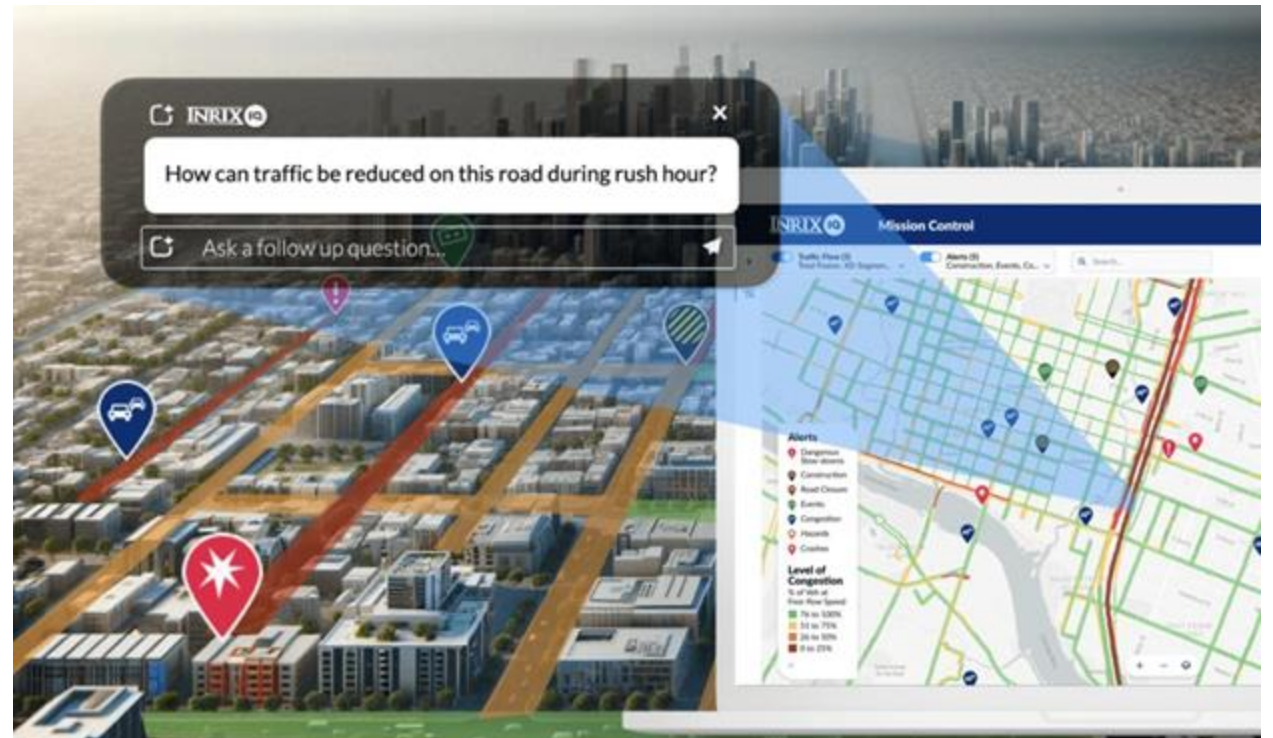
INRIX IQ

×

How can traffic be reduced on this road during rush hour?

Ask a follow up question...

INRIX IQ Mission Control

Traffic Flow (3)
Road Rooms, XD Segment...

Alerts (5)
Construction, Events, Co...

Search...

Alerts
Dangerous Slow downs
Construction
Road Closure
Events
Congestion
Hazards
Crashes

Level of Congestion
% of Volt at Free Flow Speed
76 to 100%
51 to 75%
26 to 50%
0 to 25%